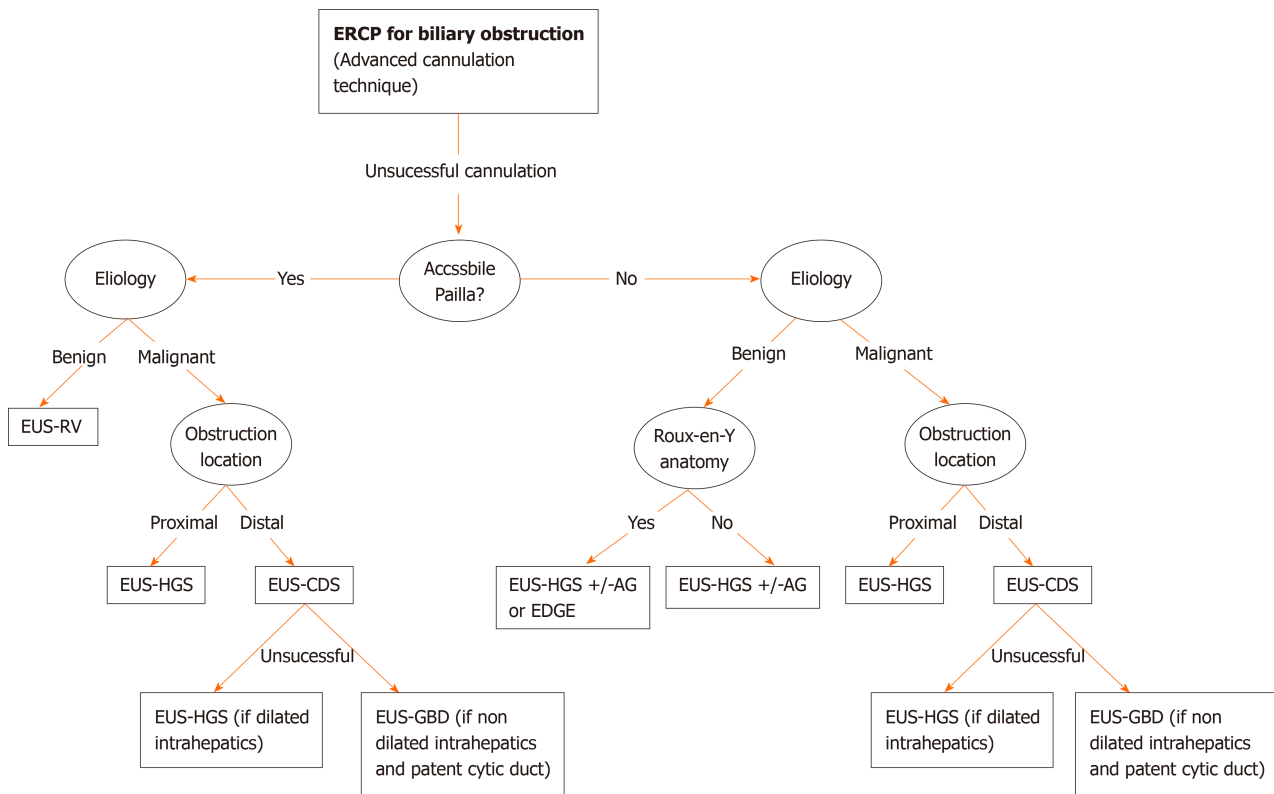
ERCP for biliary obstruction
(Advanced cannulation technique)

Unsucessful cannulation

Accssbile Pailla?

Yes

No

Eliology

Eliology

Benign

Malignant

EUS-RV

Obstruction location

Proximal

Distal

EUS-HGS

EUS-CDS

Unsucessful

EUS-HGS (if dilated intrahepatics)

EUS-GBD (if non dilated intrahepatics and patent cytic duct)

Benign

Malignant

Roux-en-Y anatomy

Yes

No

EUS-HGS +/-AG or EDGE

EUS-HGS +/-AG

Obstruction location

Proximal

Distal

EUS-HGS

EUS-CDS

Unsucessful

EUS-HGS (if dilated intrahepatics)

EUS-GBD (if non dilated intrahepatics and patent cytic duct)